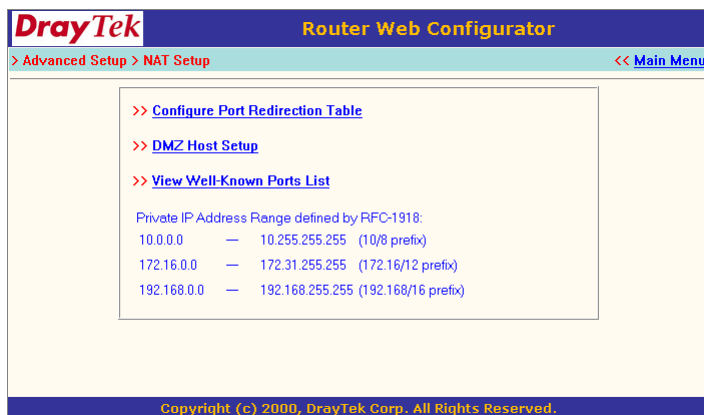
DrayTek

Router Web Configurator

> Advanced Setup > NAT Setup

<< Main Menu

>> Configure Port Redirection Table

>> DMZ Host Setup

>> View Well-Known Ports List

Private IP Address Range defined by RFC-1918:

| | | | |
|---|---|---|---|
| 10.0.0.0 | — | 10.255.255.255 | (10/8 prefix) |
| 172.16.0.0 | — | 172.31.255.255 | (172.16/12 prefix) |
| 192.168.0.0 | — | 192.168.255.255 | (192.168/16 prefix) |

Copyright (c) 2000, DrayTek Corp. All Rights Reserved.